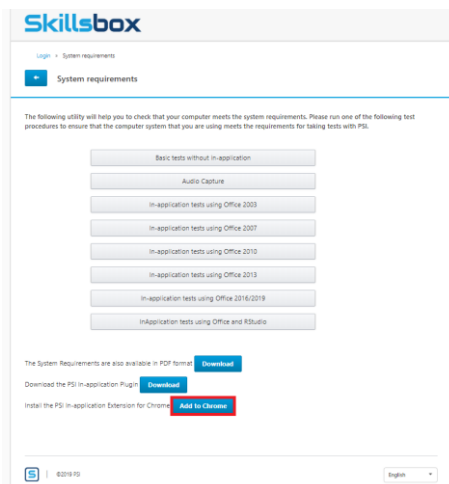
Skillsbox

Login › System requirements

System requirements

The following utility will help you to check that your computer meets the system requirements. Please run one of the following test procedures to ensure that the computer system that you are using meets the requirements for taking tests with PSI.

Basic tests without in-application

Audio Capture

In-application tests using Office 2003

In-application tests using Office 2007

In-application tests using Office 2010

In-application tests using Office 2013

In-application tests using Office 2016/2019

InApplication tests using Office and RStudio

The System Requirements are also available in PDF format Download

Download the PSI In-application Plugin Download

Install the PSI In-application Extension for Chrome Add to Chrome

S | ©2019 PSI

English